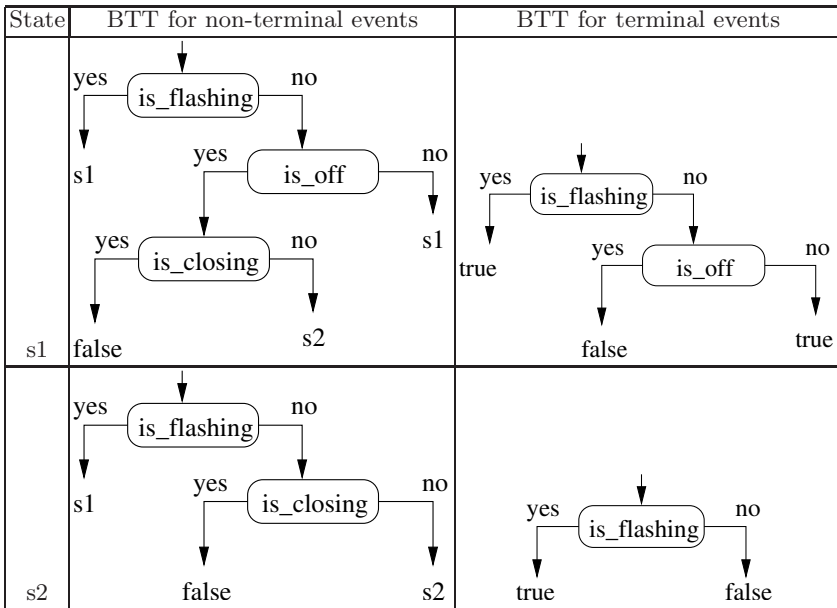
| State | BTT for non-terminal events | BTT for terminal events |
|---|---|---|
| s1 | yes is_flashing no s1 yes is_off no s1 yes is_closing no false s2 | yes is_flashing no true yes is_off no false true |
| s2 | yes is_flashing no s1 yes is_closing no false s2 | yes is_flashing no true false |